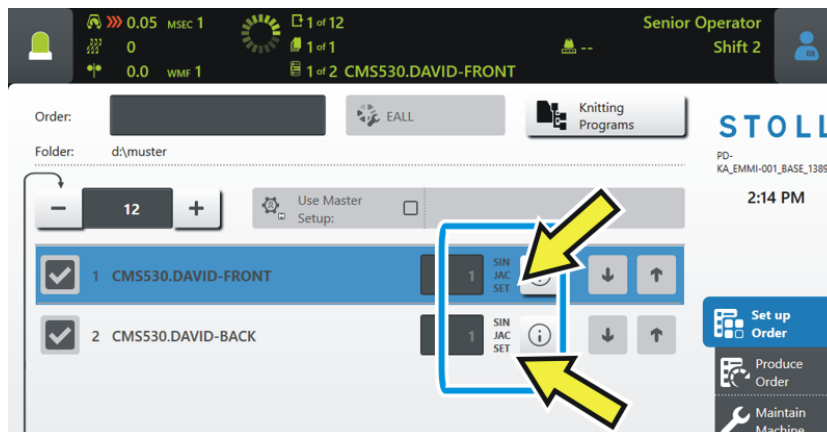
0.05 MSEC 1
0
0.0 WMF 1
1 of 12
1 of 1
1 of 2 CMS530.DAVID-FRONT
--
Senior Operator
Shift 2

Order:
EALL
Knitting Programs
STOLL
Folder: d:\muster
PD-KA_EMMI-001_BASE_1389
− 12 +
Use Master Setup:
2:14 PM
1 CMS530.DAVID-FRONT 1 SIN JAC SET
2 CMS530.DAVID-BACK 1 SIN JAC SET
Set up Order
Produce Order
Maintain Machine